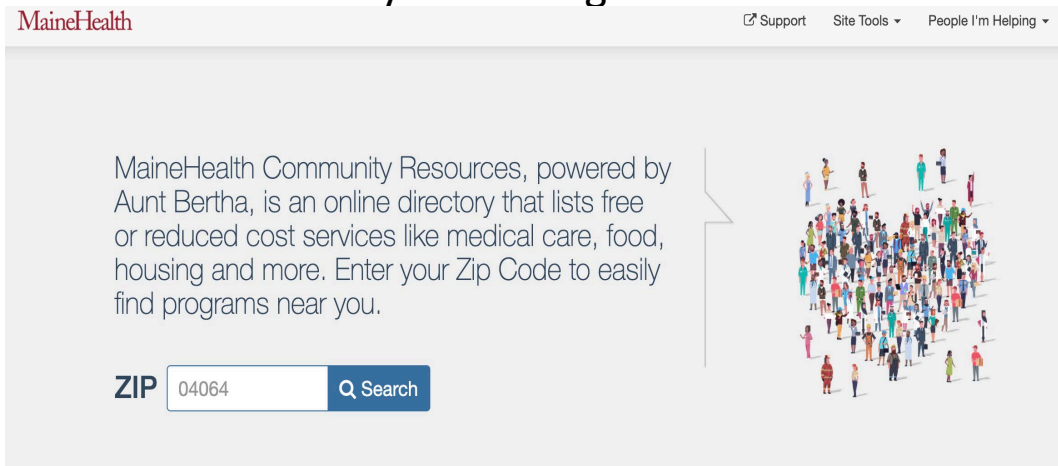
MaineHealth

Support Site Tools People I'm Helping

MaineHealth Community Resources, powered by Aunt Bertha, is an online directory that lists free or reduced cost services like medical care, food, housing and more. Enter your Zip Code to easily find programs near you.

ZIP 04064 Search